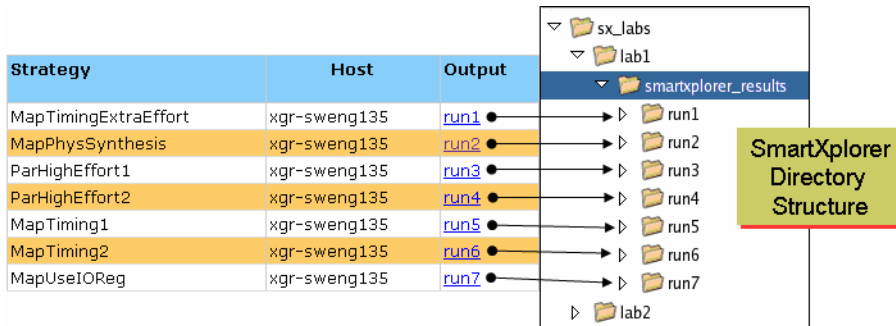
| Strategy | Host | Output |
|---|---|---|
| MapTimingExtraEffort | xgr-sweng135 | run1 |
| MapPhysSynthesis | xgr-sweng135 | run2 |
| ParHighEffort1 | xgr-sweng135 | run3 |
| ParHighEffort2 | xgr-sweng135 | run4 |
| MapTiming1 | xgr-sweng135 | run5 |
| MapTiming2 | xgr-sweng135 | run6 |
| MapUseIOReg | xgr-sweng135 | run7 |

sx_labs
lab1
smartxplorer_results
run1
run2
run3
run4
run5
run6
run7
lab2

SmartXplorer Directory Structure